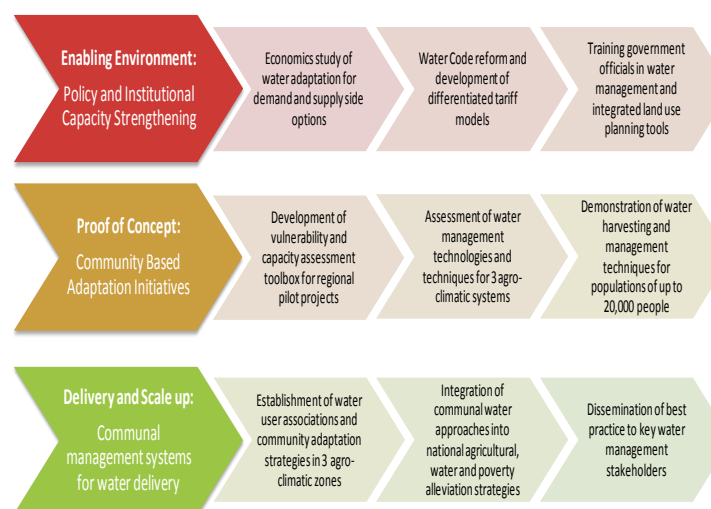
Enabling Environment:
Policy and Institutional Capacity Strengthening

Economics study of water adaptation for demand and supply side options

Water Code reform and development of differentiated tariff models

Training government officials in water management and integrated land use planning tools

Proof of Concept:
Community Based Adaptation Initiatives

Development of vulnerability and capacity assessment toolbox for regional pilot projects

Assessment of water management technologies and techniques for 3 agro-climatic systems

Demonstration of water harvesting and management techniques for populations of up to 20,000 people

Delivery and Scale up:
Communal management systems for water delivery

Establishment of water user associations and community adaptation strategies in 3 agro-climatic zones

Integration of communal water approaches into national agricultural, water and poverty alleviation strategies

Dissemination of best practice to key water management stakeholders